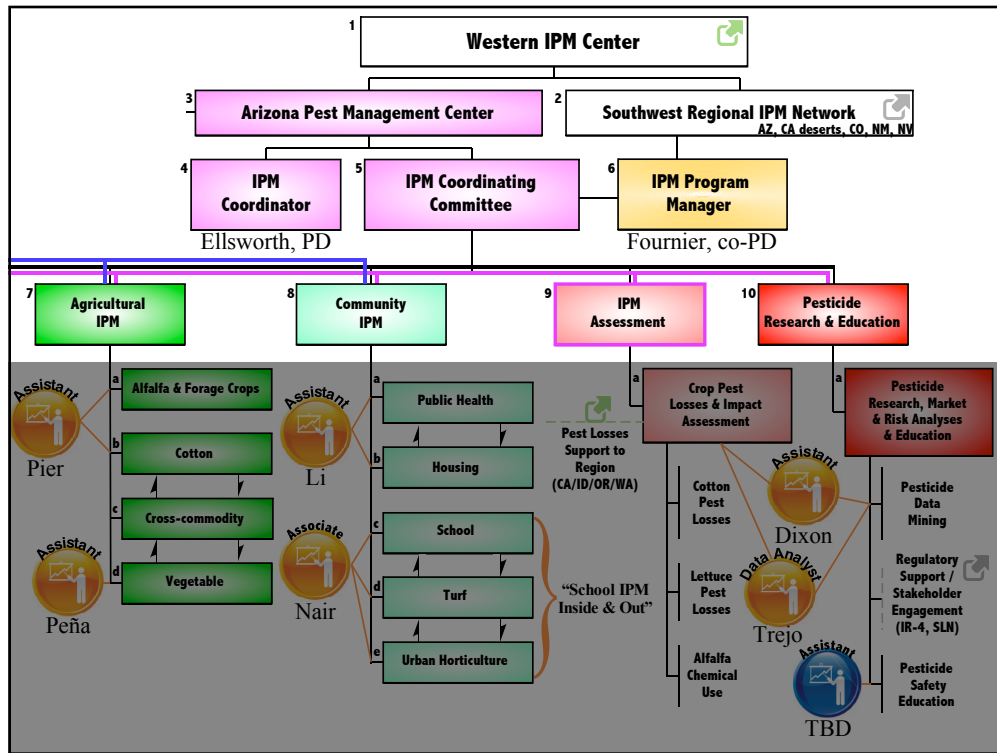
1 Western IPM Center

3 Arizona Pest Management Center

2 Southwest Regional IPM Network
AZ, CA deserts, CO, NM, NV

4 IPM Coordinator
Ellsworth, PD

5 IPM Coordinating Committee

6 IPM Program Manager
Fournier, co-PD

7 Agricultural IPM

8 Community IPM

9 IPM Assessment

10 Pesticide Research & Education

Assistant
Pier

a Alfalfa & Forage Crops
b Cotton
c Cross-commodity
d Vegetable

Assistant
Peña

Assistant
Li

a Public Health
b Housing
c School
d Turf
e Urban Horticulture

Associate
Nair

"School IPM Inside & Out"

Pest Losses Support to Region (CA/ID/OR/WA)

a Crop Pest Losses & Impact Assessment

Cotton Pest Losses

Lettuce Pest Losses

Alfalfa Chemical Use

Assistant
Dixon

Data Analyst
Trejo

Assistant
TBD

a Pesticide Research, Market & Risk Analyses & Education

Pesticide Data Mining

Regulatory Support / Stakeholder Engagement (IR-4, SLN)

Pesticide Safety Education